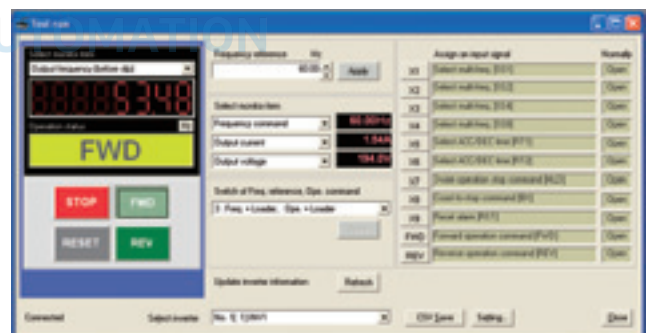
Test run

Select monitor item
Output frequency (before slip)
534.8
Operation status
FWD

STOP
FWD
RESET
REV

Frequency reference Hz
60.00
Apply

Select monitor item
Frequency command 60.00Hz
Output current 1.54A
Output voltage 194.0V

Switch of Freq. reference, Ope. command
3: Freq. = Loader, Ope. = Loader

Update inverter information
Refresh

Assign an input signal
Normally
X1 Select multi-freq. [SS1] Open
X2 Select multi-freq. [SS2] Open
X3 Select multi-freq. [SS4] Open
X4 Select multi-freq. [SS8] Open
X5 Select ACC/DEC time [RT1] Open
X6 Select ACC/DEC time [RT2] Open
X7 Enable operation stop command [HLD] Open
X8 Coast to stop command [BX] Open
X9 Reset alarm [RST] Open
FWD Forward operation command [FWD] Open
REV Reverse operation command [REV] Open

Connected
Select inverter
No. 1[ 1(RS)]
CSV Save
Setting...
Close